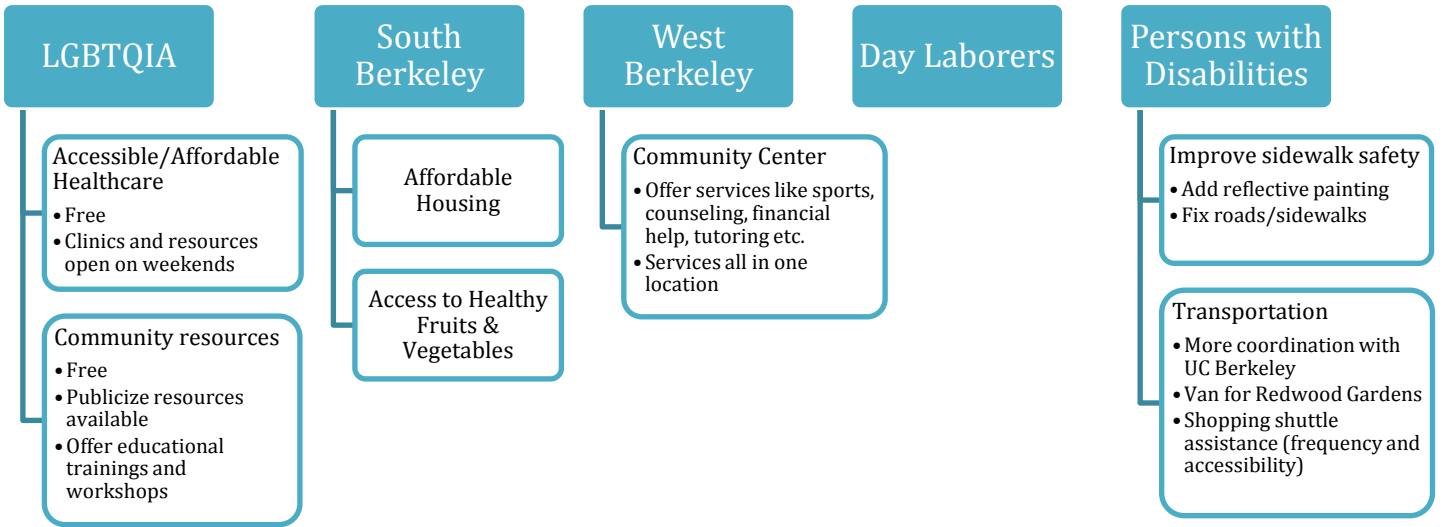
LGBTQIA

Accessible/Affordable Healthcare
- Free
- Clinics and resources open on weekends

Community resources
- Free
- Publicize resources available
- Offer educational trainings and workshops

South Berkeley

Affordable Housing

Access to Healthy Fruits & Vegetables

West Berkeley

Community Center
- Offer services like sports, counseling, financial help, tutoring etc.
- Services all in one location

Day Laborers

Persons with Disabilities

Improve sidewalk safety
- Add reflective painting
- Fix roads/sidewalks

Transportation
- More coordination with UC Berkeley
- Van for Redwood Gardens
- Shopping shuttle assistance (frequency and accessibility)